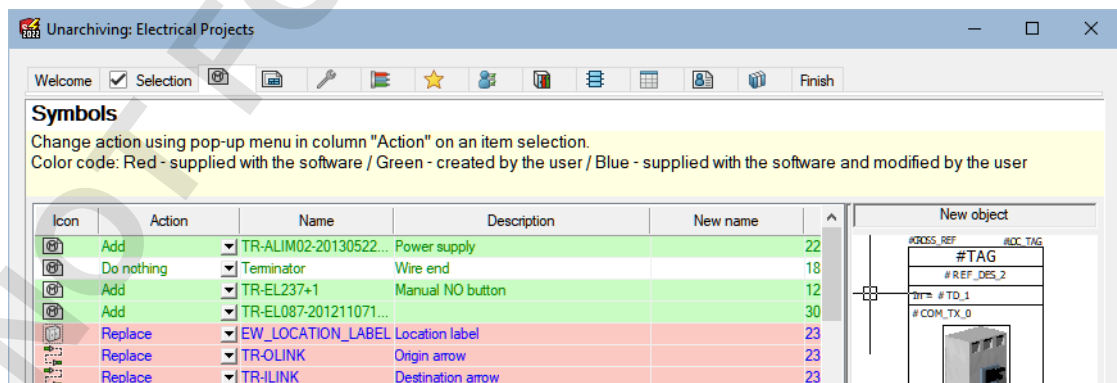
Unarchiving: Electrical Projects

Welcome | Selection | Finish

Symbols

Change action using pop-up menu in column "Action" on an item selection.
Color code: Red - supplied with the software / Green - created by the user / Blue - supplied with the software and modified by the user

| Icon | Action | Name | Description | New name | |
|---|---|---|---|---|---|
| | Add | TR-ALIM02-20130522... | Power supply | | 22 |
| | Do nothing | Terminator | Wire end | | 18 |
| | Add | TR-EL237+1 | Manual NO button | | 12 |
| | Add | TR-EL087-201211071... | | | 30 |
| | Replace | EW_LOCATION_LABEL | Location label | | 23 |
| | Replace | TR-OLINK | Origin arrow | | 23 |
| | Replace | TR-ILINK | Destination arrow | | 23 |

New object

#CROSS_REF
#LOC_TAG
#TAG
# REF_DES_2
1n = # TD_1
# COM_TX_0